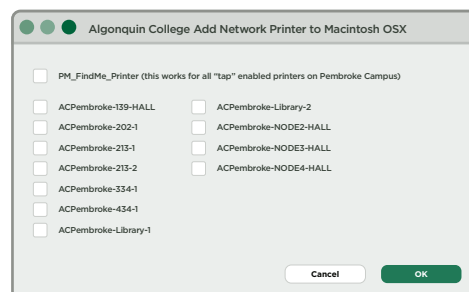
Algonquin College Add Network Printer to Macintosh OSX

PM_FindMe_Printer (this works for all "tap" enabled printers on Pembroke Campus)

ACPembroke-139-HALL
ACPembroke-202-1
ACPembroke-213-1
ACPembroke-213-2
ACPembroke-334-1
ACPembroke-434-1
ACPembroke-Library-1

ACPembroke-Library-2
ACPembroke-NODE2-HALL
ACPembroke-NODE3-HALL
ACPembroke-NODE4-HALL

Cancel
OK